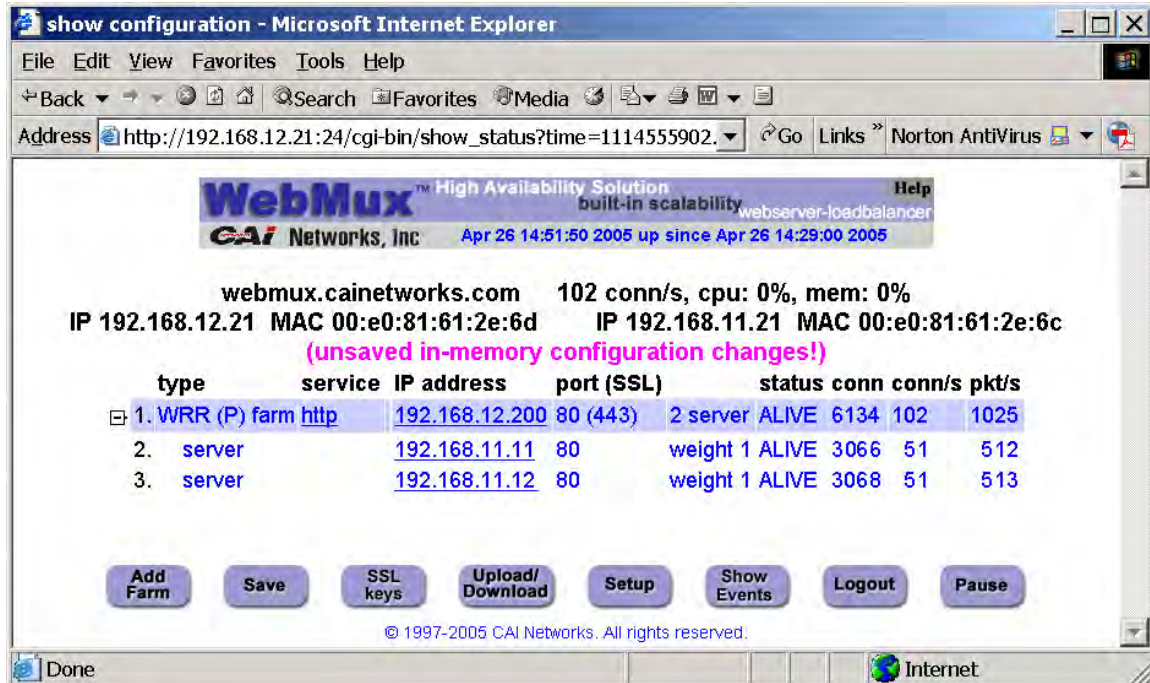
show configuration - Microsoft Internet Explorer

File Edit View Favorites Tools Help

Back Search Favorites Media

Address http://192.168.12.21:24/cgi-bin/show_status?time=1114555902. Go Links » Norton AntiVirus

WebMux™ High Availability Solution built-in scalability webserver-loadbalancer Help
CAI Networks, Inc Apr 26 14:51:50 2005 up since Apr 26 14:29:00 2005

webmux.cainetworks.com 102 conn/s, cpu: 0%, mem: 0%
IP 192.168.12.21 MAC 00:e0:81:61:2e:6d IP 192.168.11.21 MAC 00:e0:81:61:2e:6c
(unsaved in-memory configuration changes!)

| | type | service | IP address | port (SSL) | | status | conn | conn/s | pkt/s |
|---|---|---|---|---|---|---|---|---|---|
| 1. | WRR (P) farm | http | 192.168.12.200 | 80 (443) | 2 server | ALIVE | 6134 | 102 | 1025 |
| 2. | server | | 192.168.11.11 | 80 | weight 1 | ALIVE | 3066 | 51 | 512 |
| 3. | server | | 192.168.11.12 | 80 | weight 1 | ALIVE | 3068 | 51 | 513 |

Add Farm Save SSL keys Upload/ Download Setup Show Events Logout Pause

© 1997-2005 CAI Networks. All rights reserved.

Done Internet